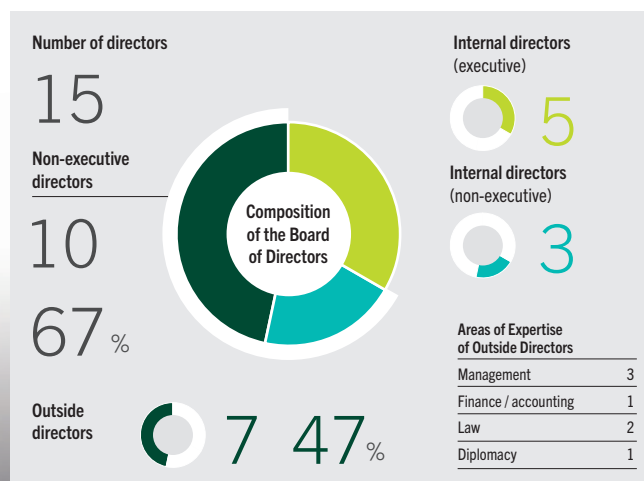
Number of directors

15

Non-executive directors

10

67 %

Outside directors

7 47%

Composition of the Board of Directors

Internal directors (executive)

5

Internal directors (non-executive)

3

Areas of Expertise of Outside Directors

| | |
|---|---|
| Management | 3 |
| Finance / accounting | 1 |
| Law | 2 |
| Diplomacy | 1 |